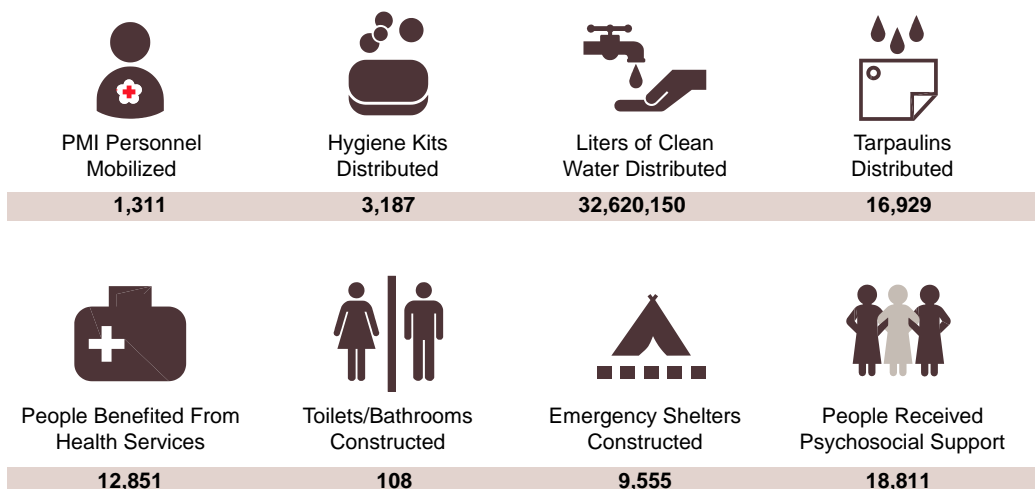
PMI Personnel Mobilized
1,311

Hygiene Kits Distributed
3,187

Liters of Clean Water Distributed
32,620,150

Tarpaulins Distributed
16,929

People Benefited From Health Services
12,851

Toilets/Bathrooms Constructed
108

Emergency Shelters Constructed
9,555

People Received Psychosocial Support
18,811